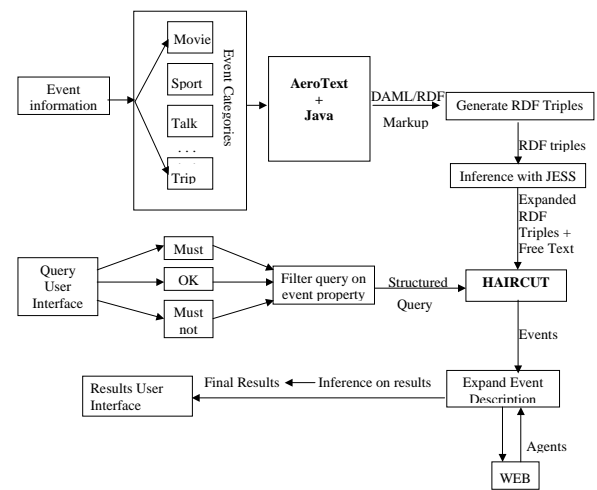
Event information

Movie

Sport

Talk

. . .

Trip

Event Categories

AeroText + Java

DAML/RDF

Markup

Generate RDF Triples

RDF triples

Inference with JESS

Expanded RDF Triples + Free Text

Query User Interface

Must

OK

Must not

Filter query on event property

Structured Query

HAIRCUT

Events

Results User Interface

Final Results

Inference on results

Expand Event Description

Agents

WEB